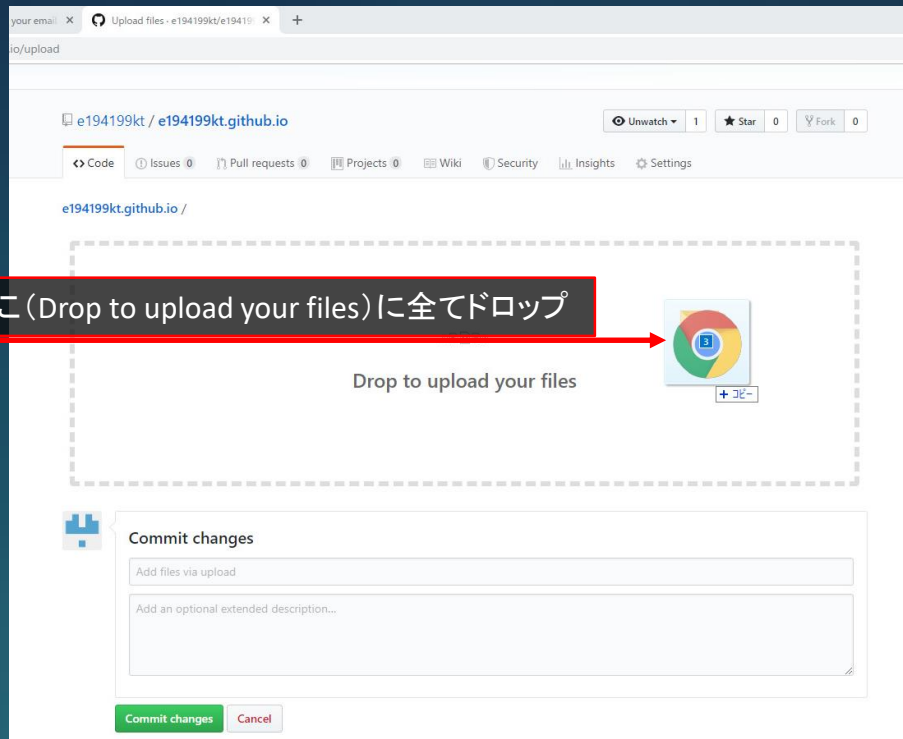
your email ×
Upload files · e194199kt/e19419 ×
+
io/upload

e194199kt / e194199kt.github.io

Unwatch 1
Star 0
Fork 0

<> Code
Issues 0
Pull requests 0
Projects 0
Wiki
Security
Insights
Settings

e194199kt.github.io /

こ(Drop to upload your files)に全てドロップ

Drop to upload your files

3

+ コピー

Commit changes

Add files via upload

Add an optional extended description...

Commit changes
Cancel